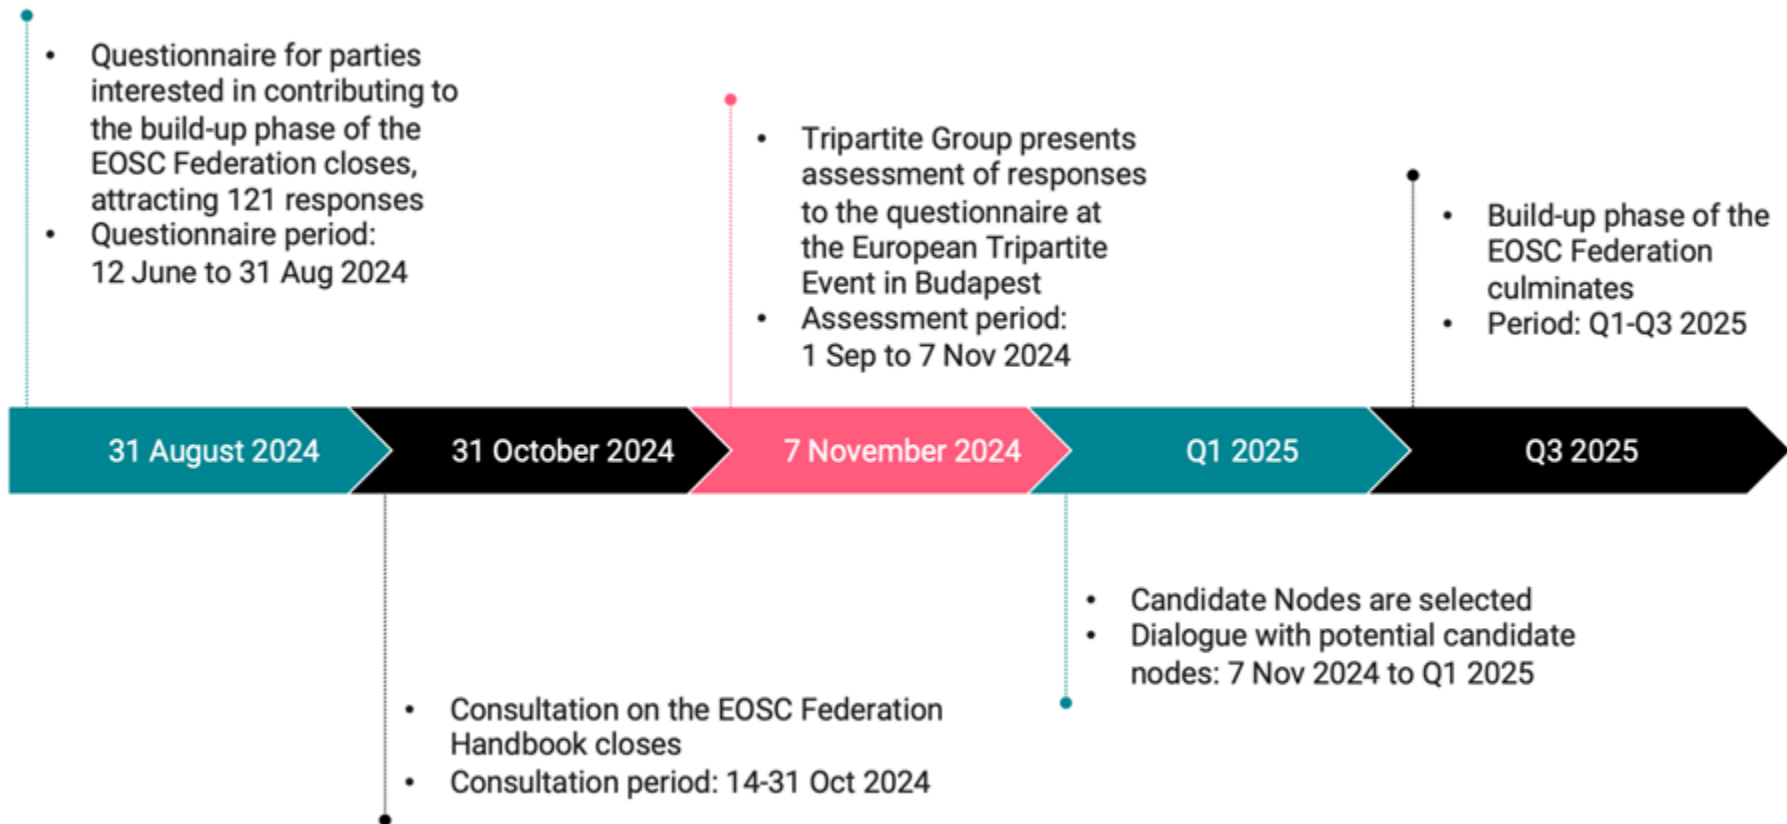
- Questionnaire for parties interested in contributing to the build-up phase of the EOSC Federation closes, attracting 121 responses
- Questionnaire period: 12 June to 31 Aug 2024

- Tripartite Group presents assessment of responses to the questionnaire at the European Tripartite Event in Budapest
- Assessment period: 1 Sep to 7 Nov 2024

- Build-up phase of the EOSC Federation culminates
- Period: Q1-Q3 2025

31 August 2024

31 October 2024

7 November 2024

Q1 2025

Q3 2025

- Candidate Nodes are selected
- Dialogue with potential candidate nodes: 7 Nov 2024 to Q1 2025

- Consultation on the EOSC Federation Handbook closes
- Consultation period: 14-31 Oct 2024